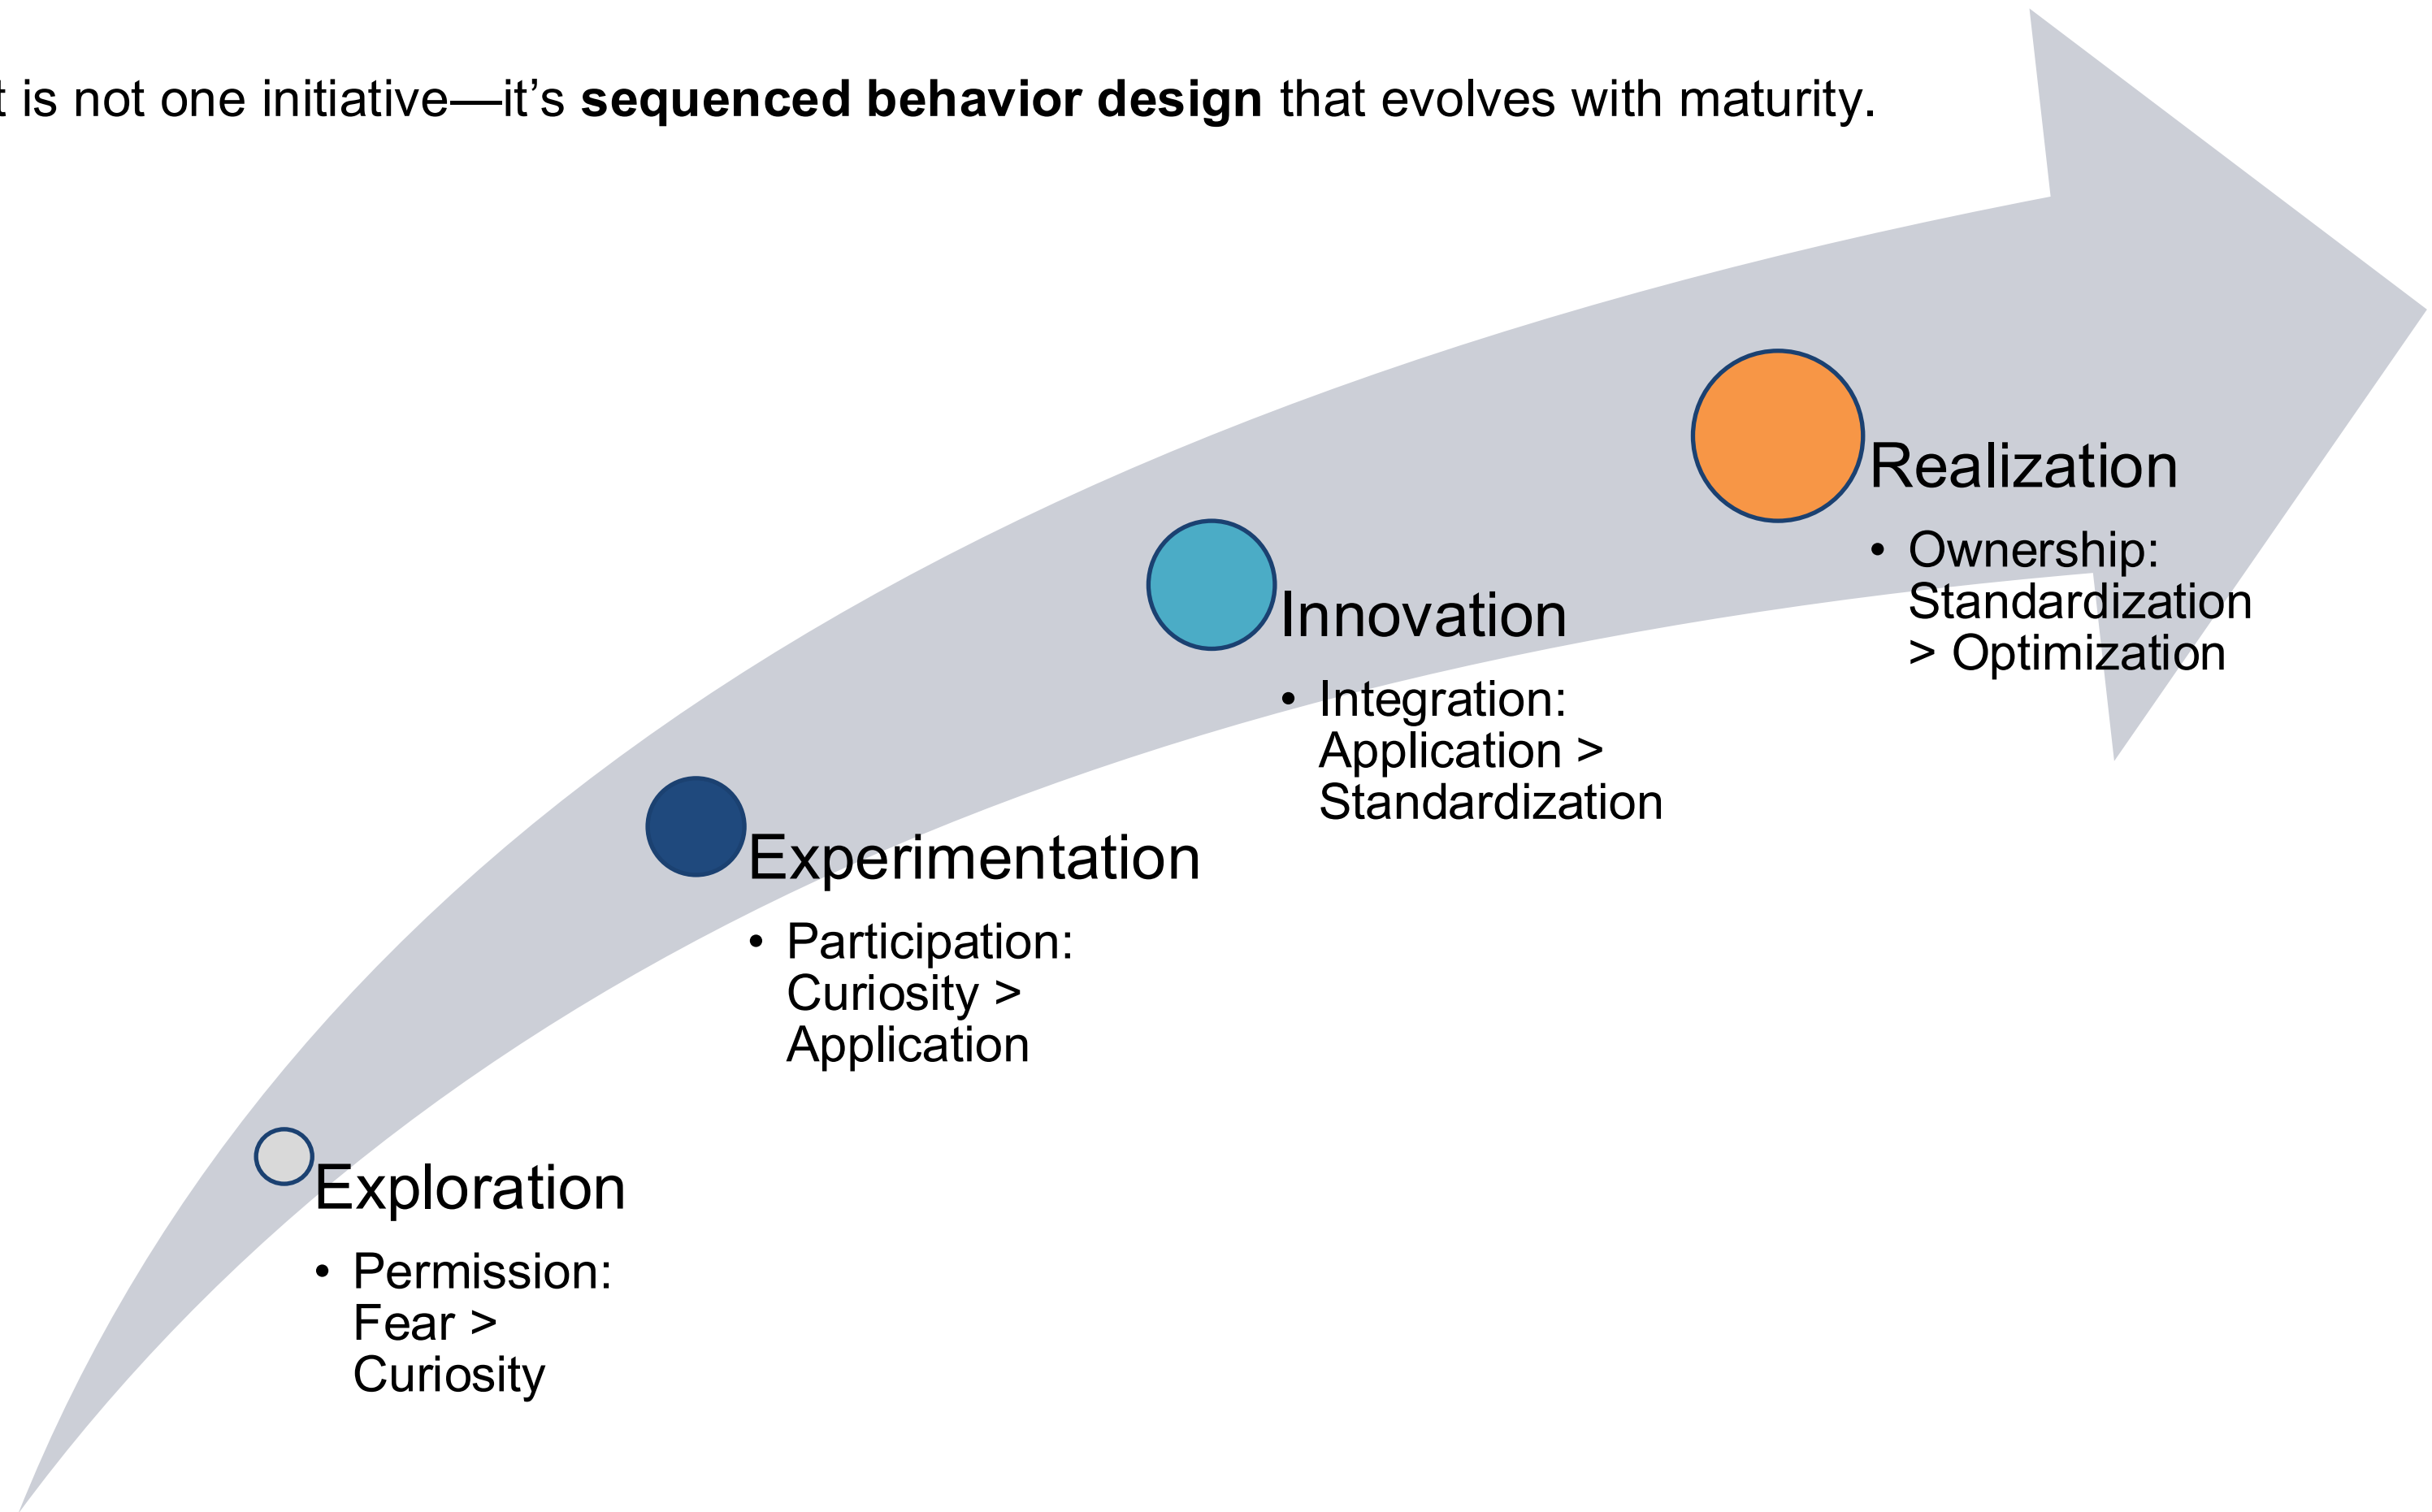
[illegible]t is not one initiative—it’s **sequenced behavior design** that evolves with maturity.

Realization
• Ownership: Standardization > Optimization

Innovation
• Integration: Application > Standardization

Experimentation
• Participation: Curiosity > Application

Exploration
• Permission: Fear > Curiosity